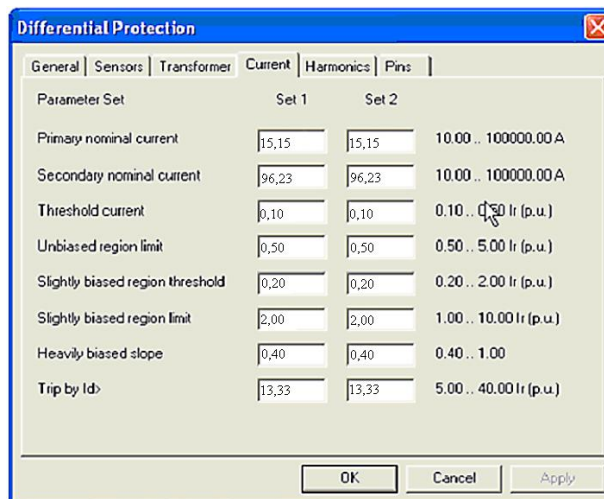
Differential Protection

General | Sensors | Transformer | Current | Harmonics | Pins

| Parameter Set | Set 1 | Set 2 | |
|---|---|---|---|
| Primary nominal current | 15,15 | 15,15 | 10.00 .. 100000.00 A |
| Secondary nominal current | 96,23 | 96,23 | 10.00 .. 100000.00 A |
| Threshold current | 0,10 | 0,10 | 0.10 .. 0.50 Ir (p.u.) |
| Unbiased region limit | 0,50 | 0,50 | 0.50 .. 5.00 Ir (p.u.) |
| Slightly biased region threshold | 0,20 | 0,20 | 0.20 .. 2.00 Ir (p.u.) |
| Slightly biased region limit | 2,00 | 2,00 | 1.00 .. 10.00 Ir (p.u.) |
| Heavily biased slope | 0,40 | 0,40 | 0.40 .. 1.00 |
| Trip by Id> | 13,33 | 13,33 | 5.00 .. 40.00 Ir (p.u.) |

OK | Cancel | Apply